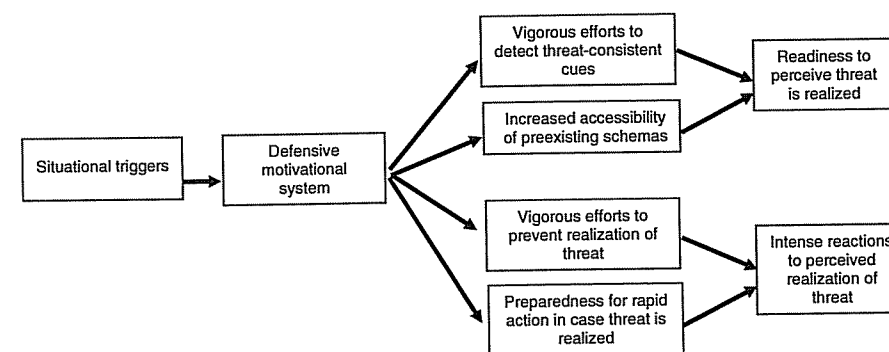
Situational triggers

Defensive motivational system

Vigorous efforts to detect threat-consistent cues

Increased accessibility of preexisting schemas

Readiness to perceive threat is realized

Vigorous efforts to prevent realization of threat

Preparedness for rapid action in case threat is realized

Intense reactions to perceived realization of threat